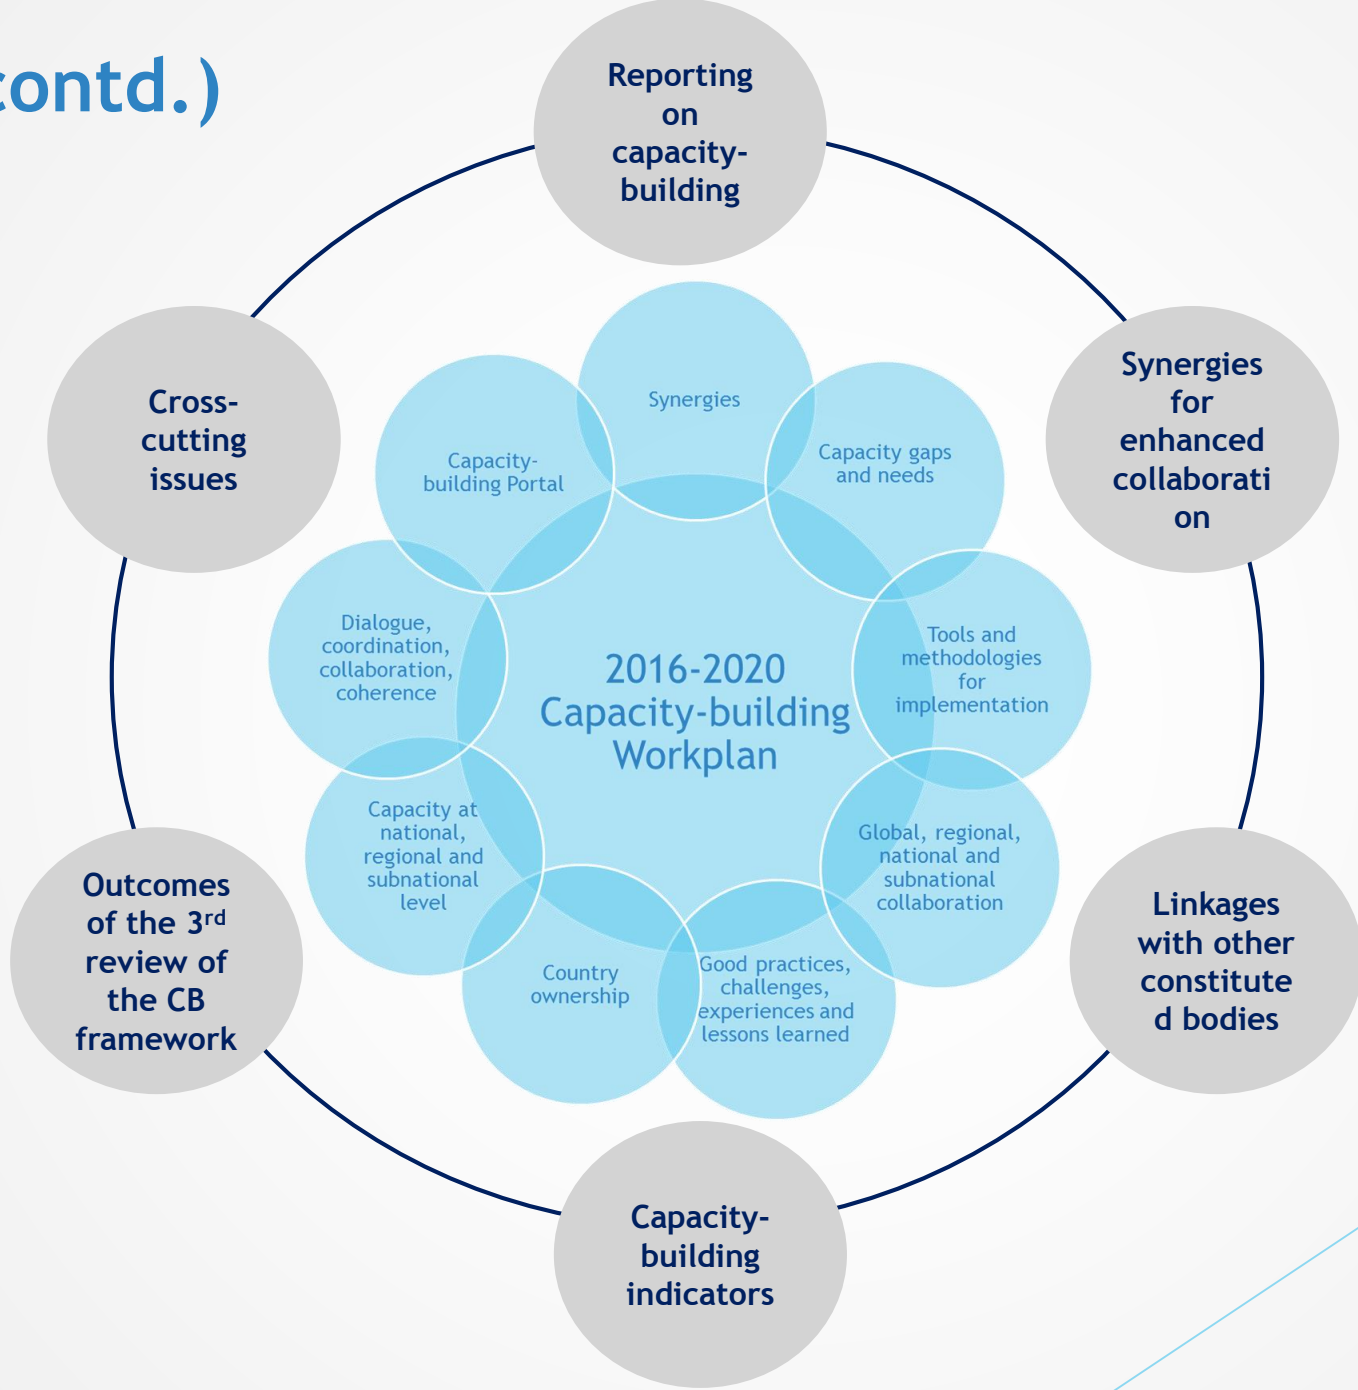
contd.)

Reporting on capacity-building

Synergies for enhanced collaborati on

Linkages with other constitute d bodies

Capacity-building indicators

Outcomes of the 3$^{rd}$ review of the CB framework

Cross-cutting issues

Synergies

Capacity gaps and needs

Tools and methodologies for implementation

Global, regional, national and subnational collaboration

Good practices, challenges, experiences and lessons learned

Country ownership

Capacity at national, regional and subnational level

Dialogue, coordination, collaboration, coherence

Capacity-building Portal

2016-2020 Capacity-building Workplan